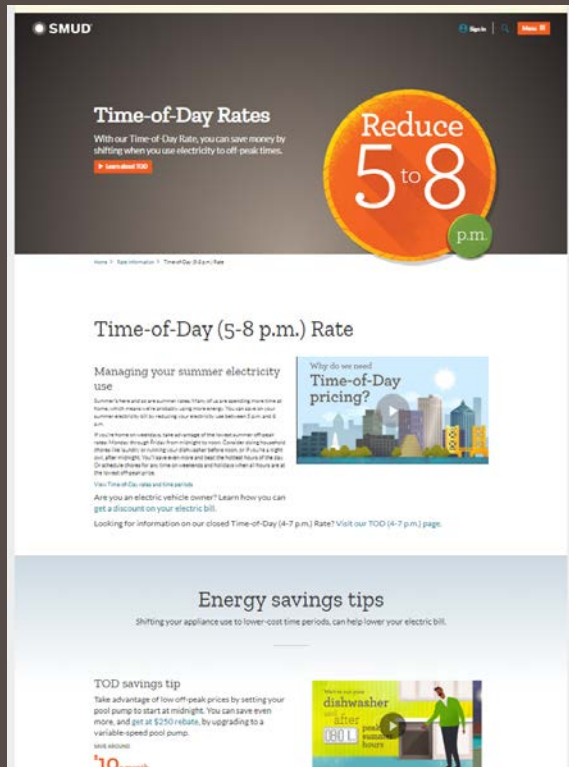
SMUD

Sign In

Menu

Time-of-Day Rates

With our Time-of-Day Rate, you can save money by shifting when you use electricity to off-peak times.

Learn about TOD

Reduce 5 to 8 p.m.

Home > Rate Information > Time-of-Day (5-8 p.m.) Rate

Time-of-Day (5-8 p.m.) Rate

Managing your summer electricity use

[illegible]

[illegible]

View Time-of-Day rates and time periods

Are you an electric vehicle owner? Learn how you can get a discount on your electric bill.

Looking for information on our closed Time-of-Day (4-7 p.m.) Rate? Visit our TOD (4-7 p.m.) page.

Why do we need Time-of-Day pricing?

Energy savings tips

Shifting your appliance use to lower-cost time periods, can help lower your electric bill.

TOD savings tip

Take advantage of low off-peak prices by setting your pool pump to start at midnight. You can save even more, and get at $250 rebate, by upgrading to a variable-speed pool pump.

SAVE AROUND

$10 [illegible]

Wait to run your dishwasher until after peak summer hours